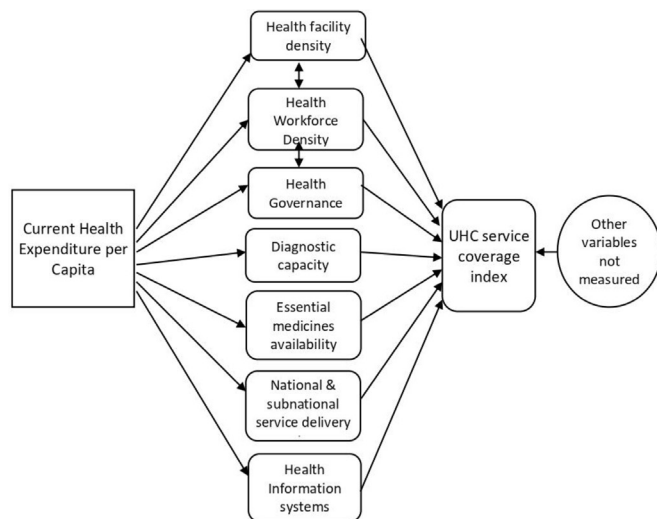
Current Health Expenditure per Capita

Health facility density

Health Workforce Density

Health Governance

Diagnostic capacity

Essential medicines availability

National & subnational service delivery

Health Information systems

UHC service coverage index

Other variables not measured